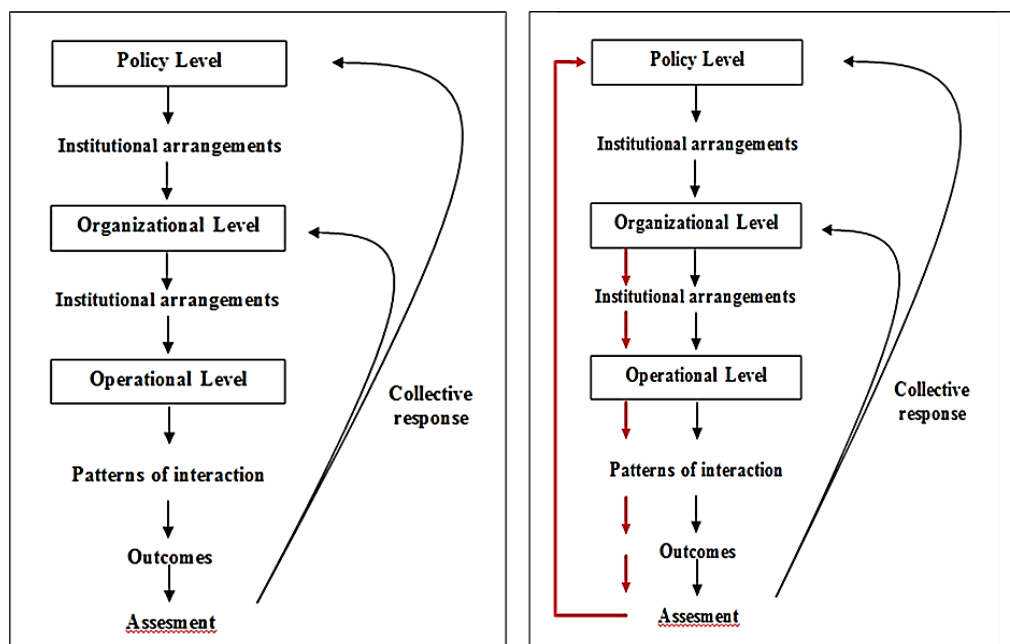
Policy Level

Institutional arrangements

Organizational Level

Institutional arrangements

Operational Level

Collective response

Patterns of interaction

Outcomes

Assesment

Policy Level

Institutional arrangements

Organizational Level

Institutional arrangements

Operational Level

Collective response

Patterns of interaction

Outcomes

Assesment